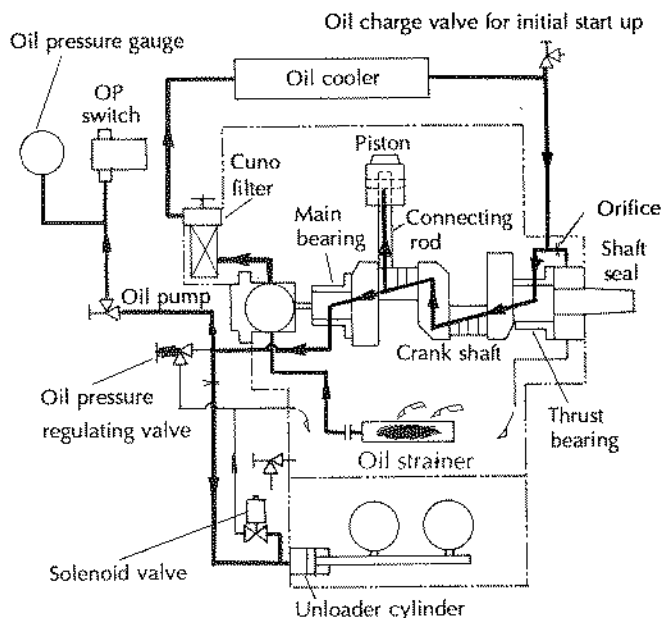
Oil charge valve for initial start up

Oil pressure gauge

OP switch

Oil cooler

Piston

Cuno filter

Main bearing

Connecting rod

Orifice

Shaft seal

Oil pump

Crank shaft

Oil pressure regulating valve

Thrust bearing

Oil strainer

Solenoid valve

Unloader cylinder